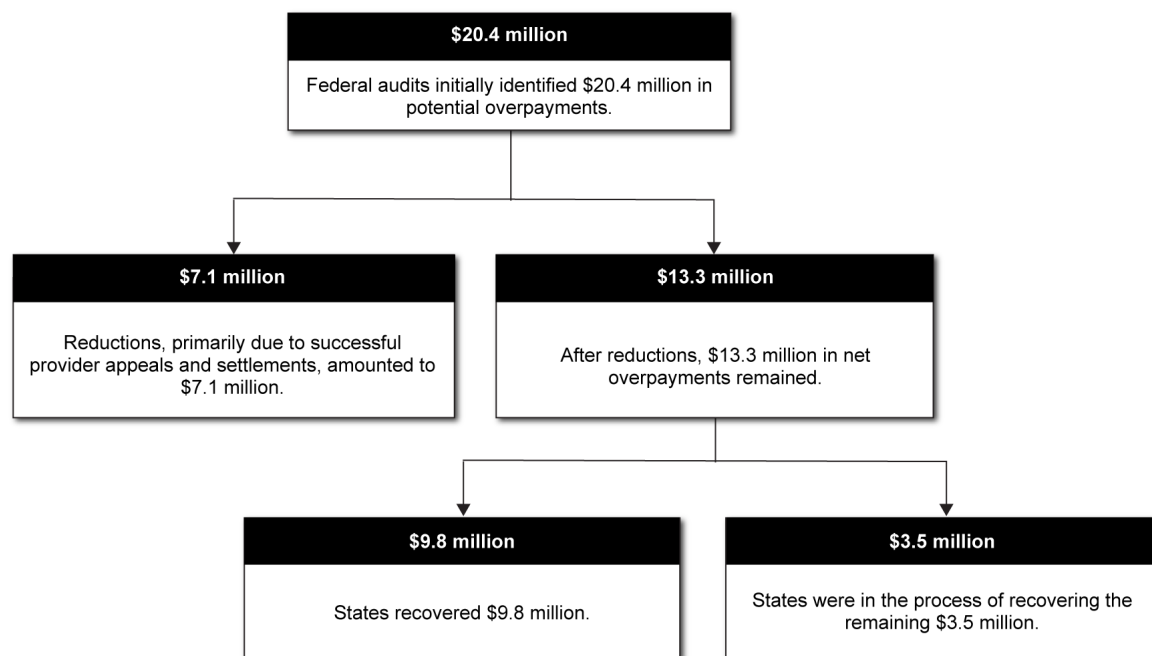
\$20.4 million

Federal audits initially identified \$20.4 million in potential overpayments.

\$7.1 million

Reductions, primarily due to successful provider appeals and settlements, amounted to \$7.1 million.

\$13.3 million

After reductions, \$13.3 million in net overpayments remained.

\$9.8 million

States recovered \$9.8 million.

\$3.5 million

States were in the process of recovering the remaining \$3.5 million.